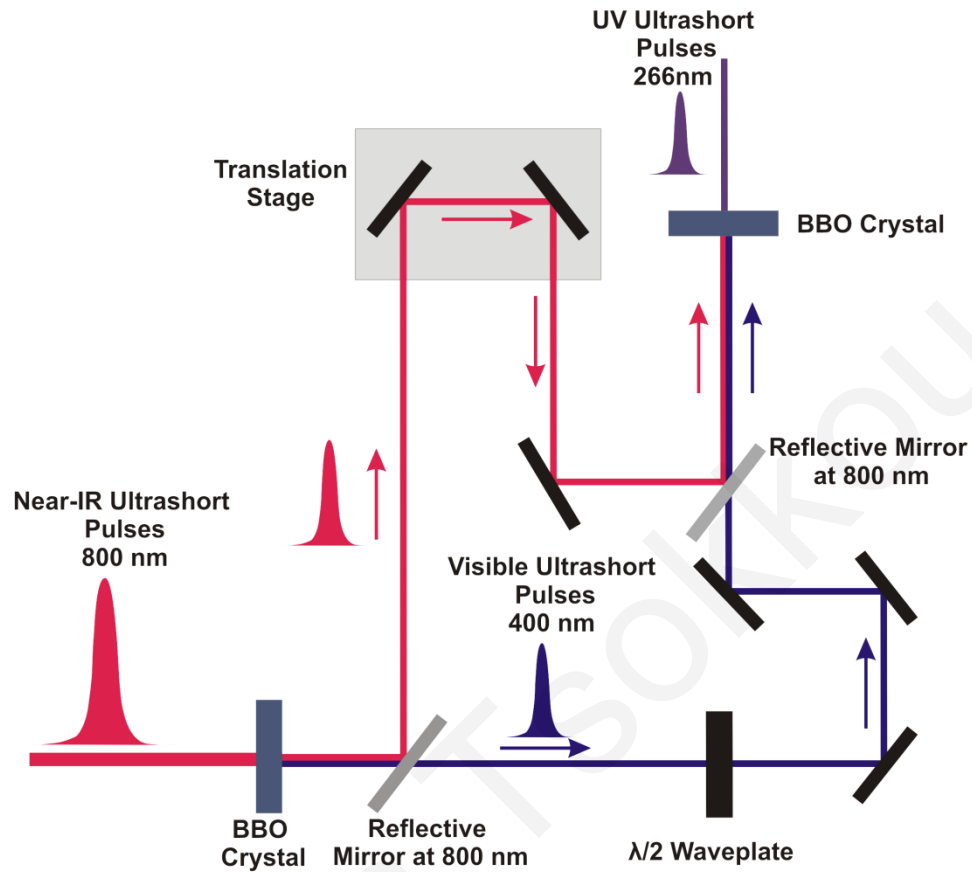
UV Ultrashort Pulses 266nm

Translation Stage

BBO Crystal

Reflective Mirror at 800 nm

Near-IR Ultrashort Pulses 800 nm

Visible Ultrashort Pulses 400 nm

BBO Crystal

Reflective Mirror at 800 nm

λ/2 Waveplate

TSOKOU